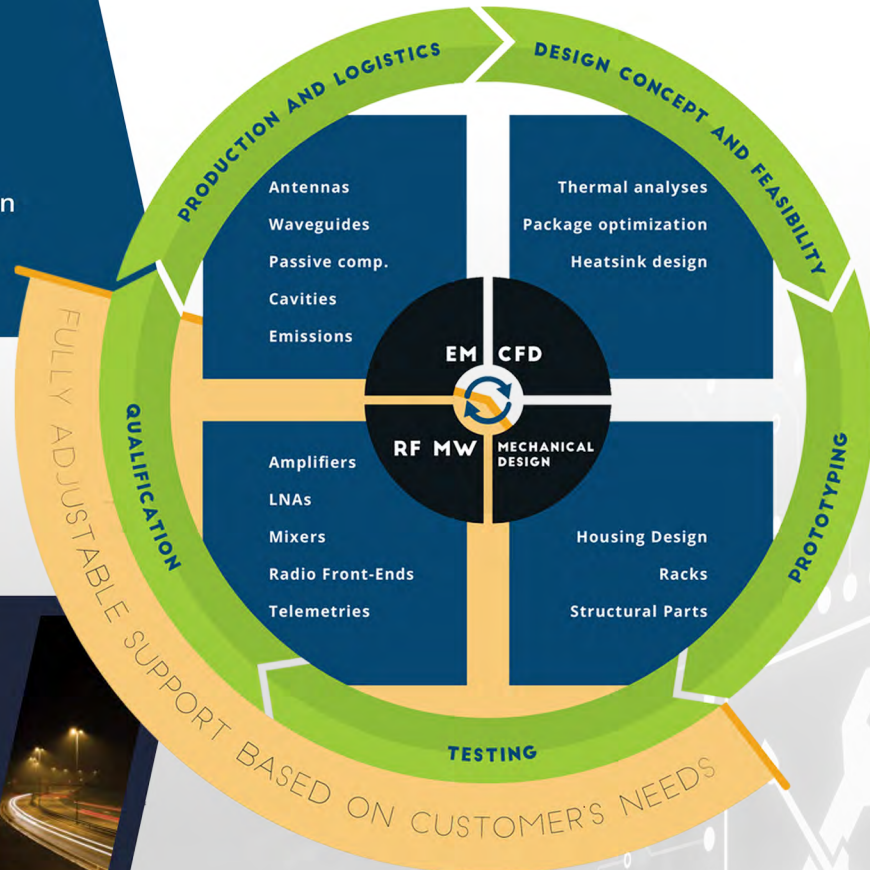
n

PRODUCTION AND LOGISTICS

DESIGN CONCEPT AND FEASIBILITY

Antennas
Waveguides
Passive comp.
Cavities
Emissions

Thermal analyses
Package optimization
Heatsink design

EM CFD
RF MW MECHANICAL DESIGN

QUALIFICATION

Amplifiers
LNAs
Mixers
Radio Front-Ends
Telemetries

Housing Design
Racks
Structural Parts

PROTOTYPING

TESTING

FULLY ADJUSTABLE SUPPORT BASED ON CUSTOMER'S NEEDS